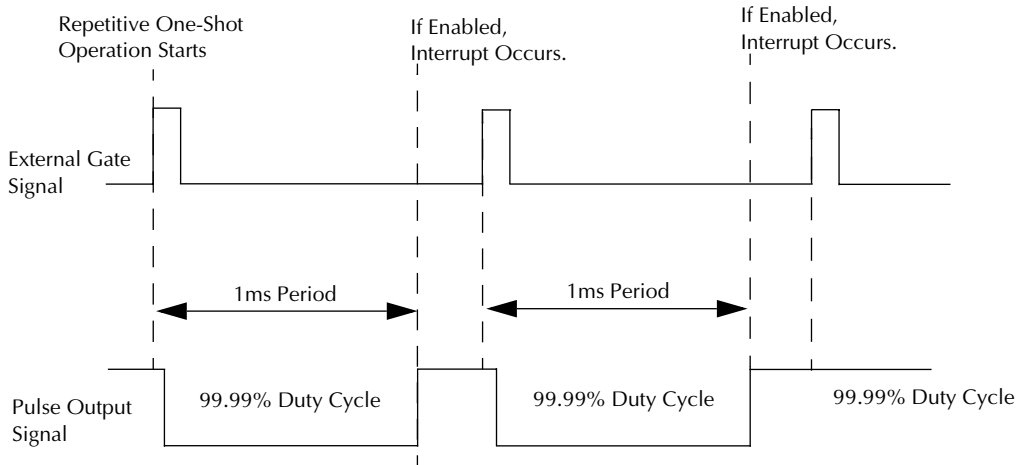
Repetitive One-Shot Operation Starts

If Enabled, Interrupt Occurs.

If Enabled, Interrupt Occurs.

External Gate Signal

1ms Period

1ms Period

Pulse Output Signal

99.99% Duty Cycle

99.99% Duty Cycle

99.99% Duty Cycle